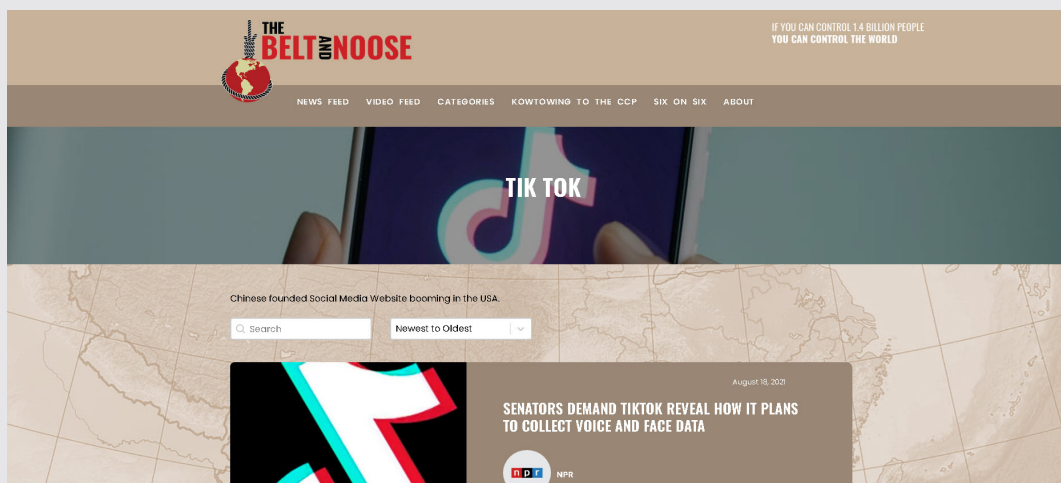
THE BELT AND NOOSE

IF YOU CAN CONTROL 1.4 BILLION PEOPLE
YOU CAN CONTROL THE WORLD

NEWS FEED VIDEO FEED CATEGORIES KOWTOWING TO THE CCP SIX ON SIX ABOUT

TIK TOK

Chinese founded Social Media Website booming in the USA.

Search

Newest to Oldest

August 18, 2021

SENATORS DEMAND TIKTOK REVEAL HOW IT PLANS TO COLLECT VOICE AND FACE DATA

npr

NPR